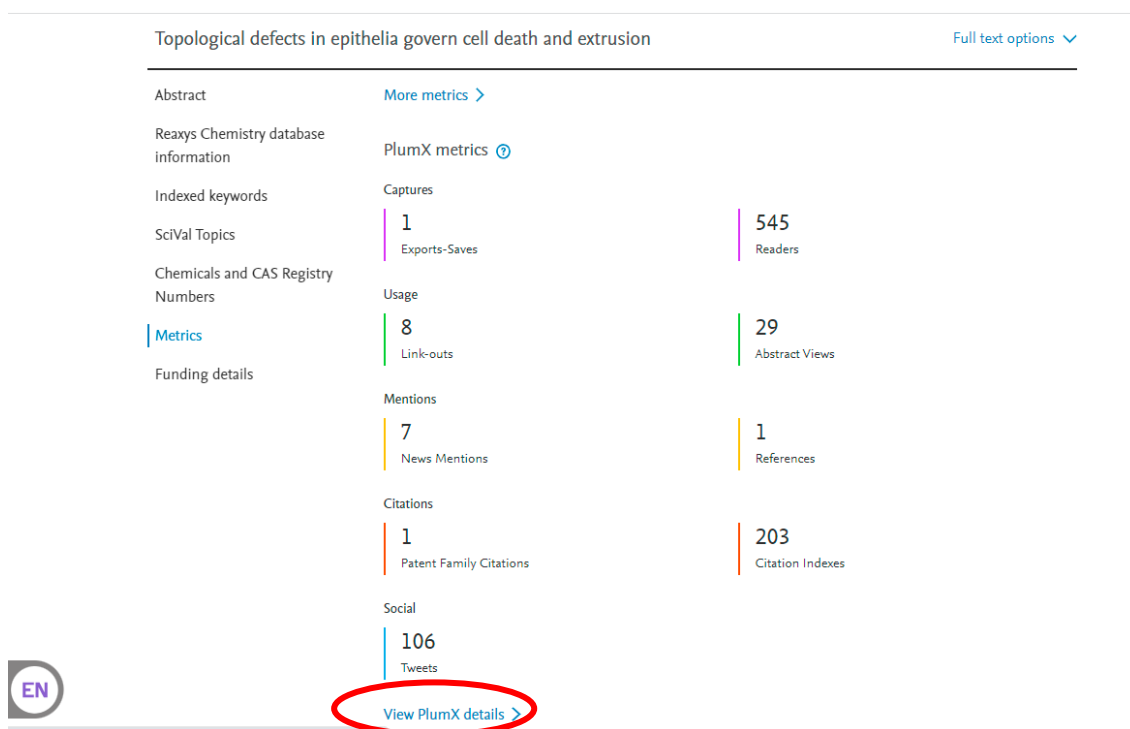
Topological defects in epithelia govern cell death and extrusion

Full text options

Abstract

Reaxys Chemistry database information

Indexed keywords

SciVal Topics

Chemicals and CAS Registry Numbers

Metrics

Funding details

More metrics >

PlumX metrics

Captures

1
Exports-Saves

545
Readers

Usage

8
Link-outs

29
Abstract Views

Mentions

7
News Mentions

1
References

Citations

1
Patent Family Citations

203
Citation Indexes

Social

106
Tweets

View PlumX details >

EN